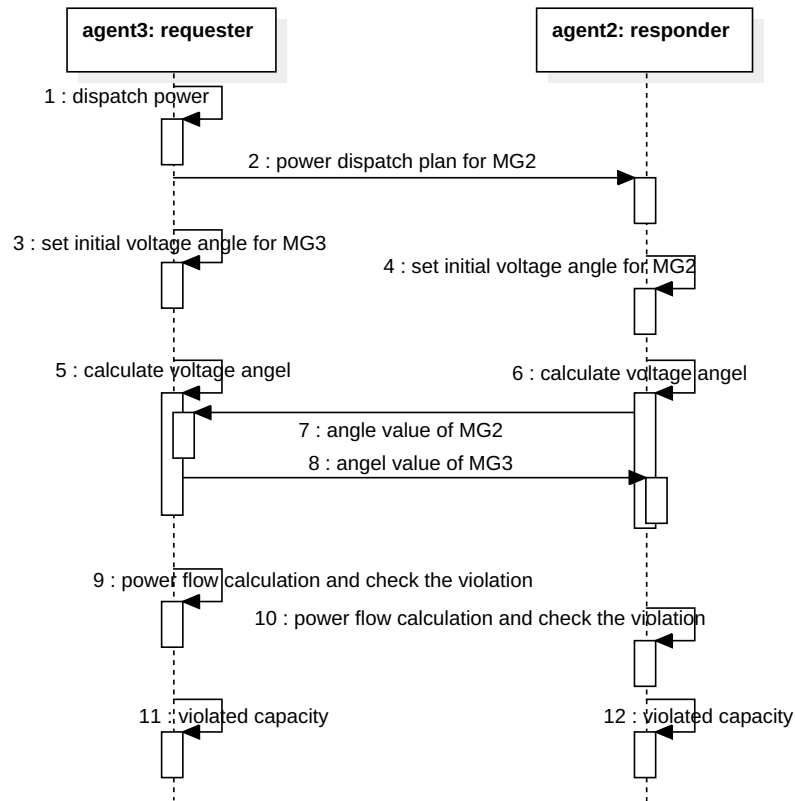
agent3: requester

agent2: responder

1 : dispatch power

2 : power dispatch plan for MG2

3 : set initial voltage angle for MG3

4 : set initial voltage angle for MG2

5 : calculate voltage angel

6 : calculate voltage angel

7 : angle value of MG2

8 : angel value of MG3

9 : power flow calculation and check the violation

10 : power flow calculation and check the violation

11 : violated capacity

12 : violated capacity